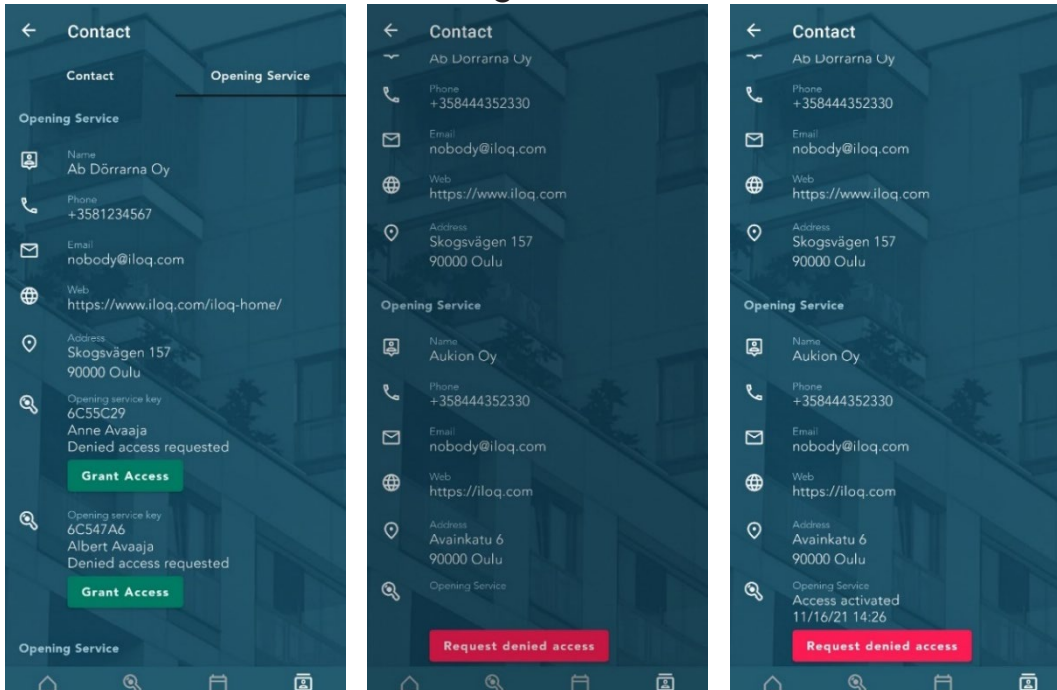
← Contact

Contact | Opening Service

Opening Service

Name
Ab Dörrarna Oy

Phone
+3581234567

Email
nobody@iloq.com

Web
https://www.iloq.com/iloq-home/

Address
Skogsvägen 157
90000 Oulu

Opening service key
6C55C29
Anne Avaaja
Denied access requested

Grant Access

Opening service key
6C547A6
Albert Avaaja
Denied access requested

Grant Access

Opening Service

← Contact

Ab Dörrarna Oy

Phone
+358444352330

Email
nobody@iloq.com

Web
https://www.iloq.com

Address
Skogsvägen 157
90000 Oulu

Opening Service

Name
Aukion Oy

Phone
+358444352330

Email
nobody@iloq.com

Web
https://iloq.com

Address
Avainkatu 6
90000 Oulu

Opening Service

Request denied access

← Contact

Ab Dörrarna Oy

Phone
+358444352330

Email
nobody@iloq.com

Web
https://www.iloq.com

Address
Skogsvägen 157
90000 Oulu

Opening Service

Name
Aukion Oy

Phone
+358444352330

Email
nobody@iloq.com

Web
https://iloq.com

Address
Avainkatu 6
90000 Oulu

Opening Service
Access activated
11/16/21 14:26

Request denied access